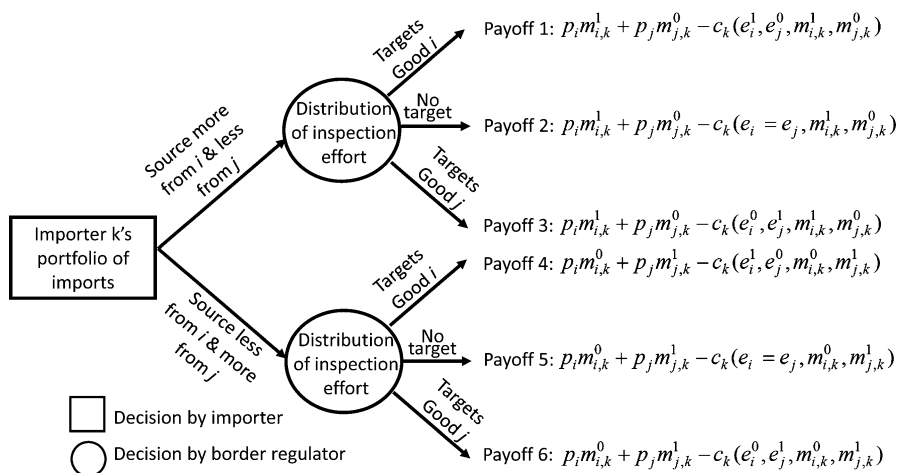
Importer k's portfolio of imports

Source more from $i$ & less from $j$

Source less from $i$ & more from $j$

Distribution of inspection effort

Distribution of inspection effort

Targets Good $i$

No target

Targets Good $j$

Targets Good $i$

No target

Targets Good $j$

Payoff 1: $p_i m_{i,k}^1 + p_j m_{j,k}^0 - c_k(e_i^1, e_j^0, m_{i,k}^1, m_{j,k}^0)$

Payoff 2: $p_i m_{i,k}^1 + p_j m_{j,k}^0 - c_k(e_i = e_j, m_{i,k}^1, m_{j,k}^0)$

Payoff 3: $p_i m_{i,k}^1 + p_j m_{j,k}^0 - c_k(e_i^0, e_j^1, m_{i,k}^1, m_{j,k}^0)$

Payoff 4: $p_i m_{i,k}^0 + p_j m_{j,k}^1 - c_k(e_i^1, e_j^0, m_{i,k}^0, m_{j,k}^1)$

Payoff 5: $p_i m_{i,k}^0 + p_j m_{j,k}^1 - c_k(e_i = e_j, m_{i,k}^0, m_{j,k}^1)$

Payoff 6: $p_i m_{i,k}^0 + p_j m_{j,k}^1 - c_k(e_i^0, e_j^1, m_{i,k}^0, m_{j,k}^1)$

Decision by importer

Decision by border regulator